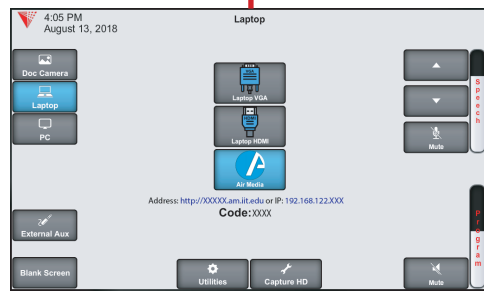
4:05 PM
August 13, 2018

Laptop

Doc Camera
Laptop
PC

VGA
Laptop VGA
Laptop HDMI
Air Media

Mute
Speech

Address: http://XXXXX.am.iit.edu or IP: 192.168.122.XXX
Code: XXXX

External Aux

Program

Blank Screen
Utilities
Capture HD
Mute